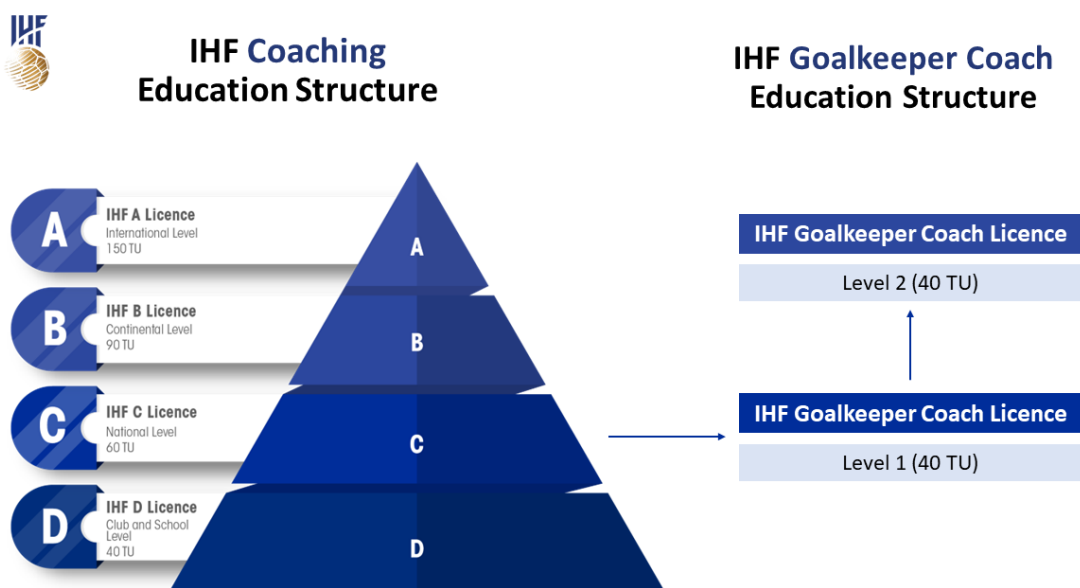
IHF

IHF Coaching Education Structure

A
IHF A Licence
International Level
150 TU

B
IHF B Licence
Continental Level
90 TU

C
IHF C Licence
National Level
60 TU

D
IHF D Licence
Club and School Level
40 TU

A
B
C
D

IHF Goalkeeper Coach Education Structure

IHF Goalkeeper Coach Licence
Level 2 (40 TU)

IHF Goalkeeper Coach Licence
Level 1 (40 TU)